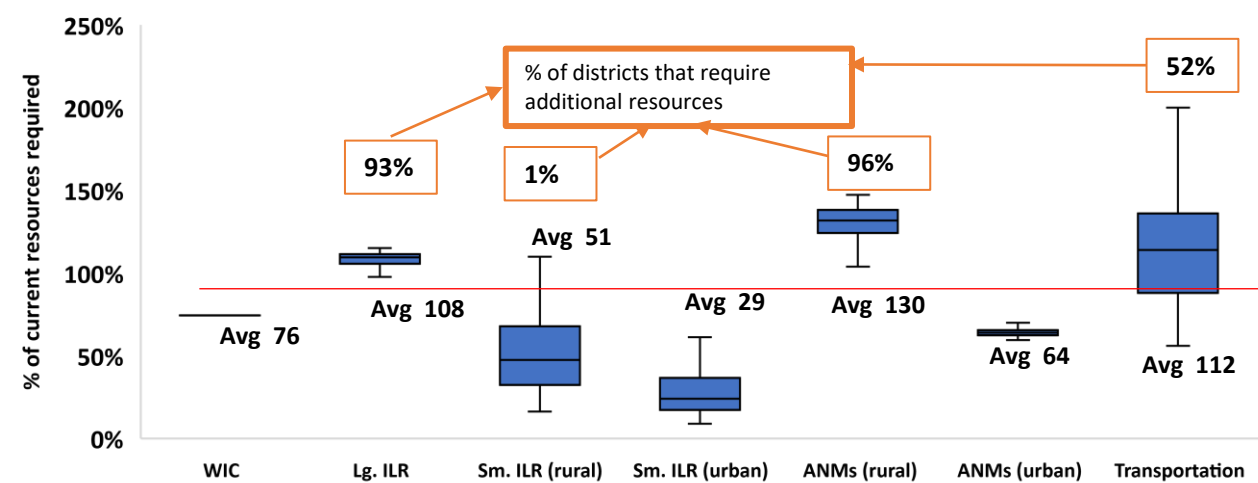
250%
200%
150%
100%
50%
0%

% of current resources required

% of districts that require additional resources

52%

93%

1%

96%

Avg 51

Avg 108

Avg 29

Avg 130

Avg 76

Avg 64

Avg 112

WIC
Lg. ILR
Sm. ILR (rural)
Sm. ILR (urban)
ANMs (rural)
ANMs (urban)
Transportation